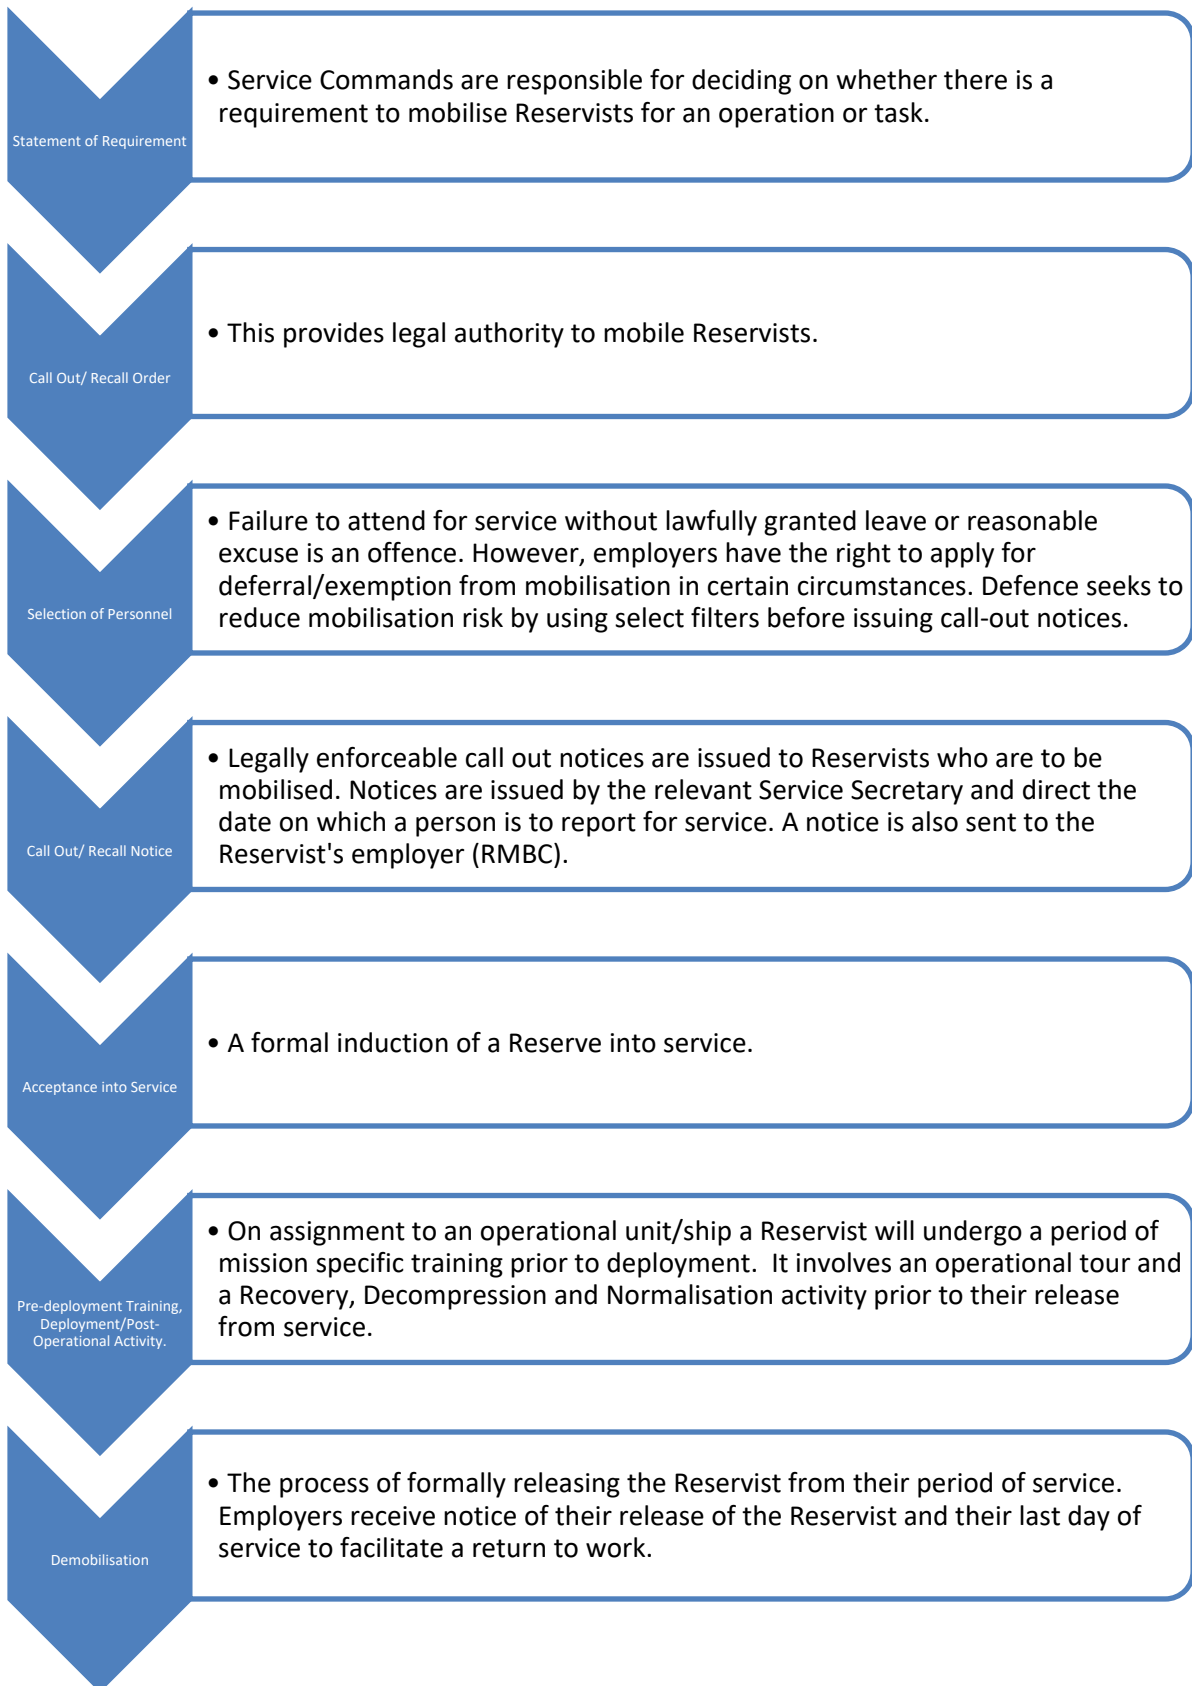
Statement of Requirement

• Service Commands are responsible for deciding on whether there is a requirement to mobilise Reservists for an operation or task.

Call Out/ Recall Order

• This provides legal authority to mobile Reservists.

Selection of Personnel

• Failure to attend for service without lawfully granted leave or reasonable excuse is an offence. However, employers have the right to apply for deferral/exemption from mobilisation in certain circumstances. Defence seeks to reduce mobilisation risk by using select filters before issuing call-out notices.

Call Out/ Recall Notice

• Legally enforceable call out notices are issued to Reservists who are to be mobilised. Notices are issued by the relevant Service Secretary and direct the date on which a person is to report for service. A notice is also sent to the Reservist's employer (RMBC).

Acceptance into Service

• A formal induction of a Reserve into service.

Pre-deployment Training, Deployment/Post-Operational Activity.

• On assignment to an operational unit/ship a Reservist will undergo a period of mission specific training prior to deployment. It involves an operational tour and a Recovery, Decompression and Normalisation activity prior to their release from service.

Demobilisation

• The process of formally releasing the Reservist from their period of service. Employers receive notice of their release of the Reservist and their last day of service to facilitate a return to work.